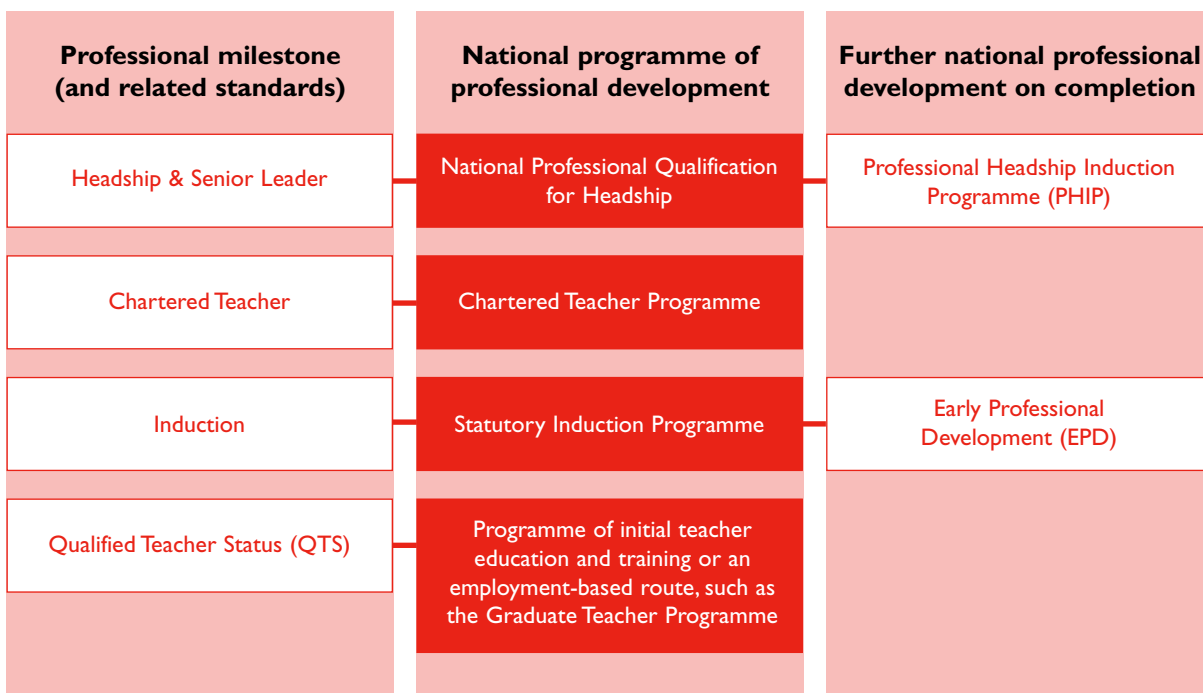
| Professional milestone (and related standards) | National programme of professional development | Further national professional development on completion |
|---|---|---|
| Headship & Senior Leader | National Professional Qualification for Headship | Professional Headship Induction Programme (PHIP) |
| Chartered Teacher | Chartered Teacher Programme | |
| Induction | Statutory Induction Programme | Early Professional Development (EPD) |
| Qualified Teacher Status (QTS) | Programme of initial teacher education and training or an employment-based route, such as the Graduate Teacher Programme | |